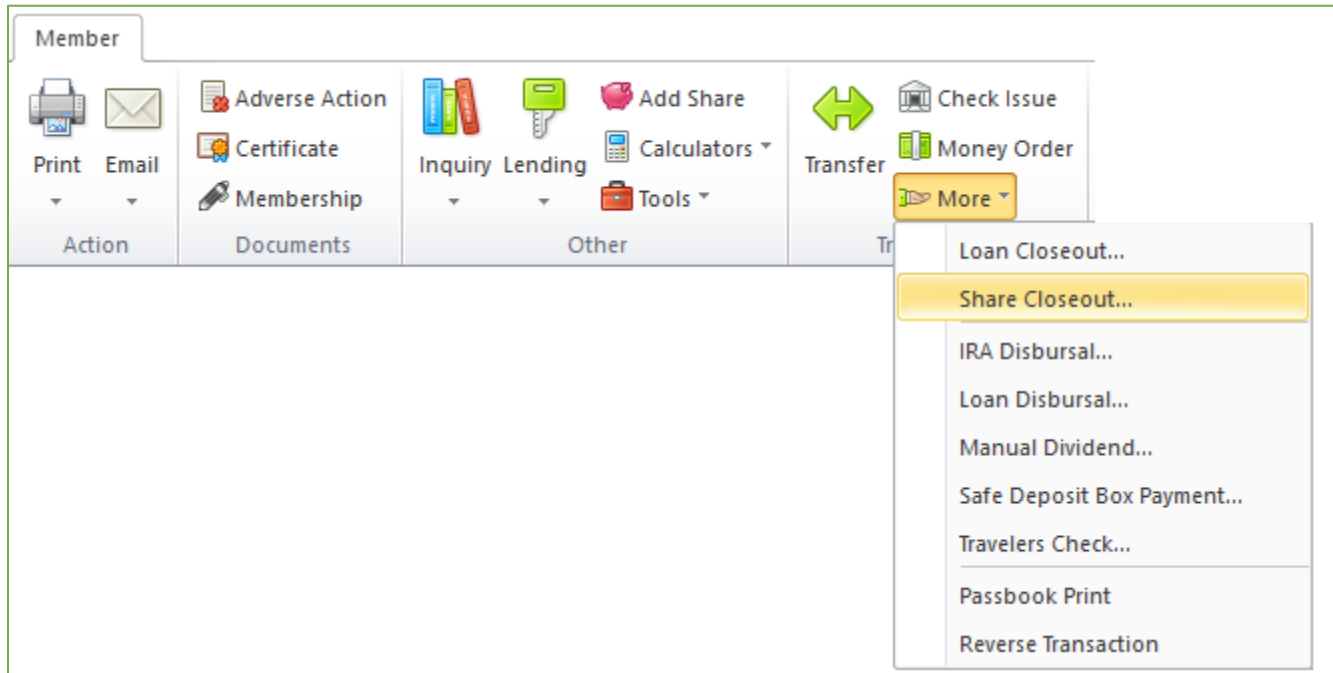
Member

Print
Email
Action

Adverse Action
Certificate
Membership
Documents

Inquiry
Lending
Add Share
Calculators
Tools
Other

Transfer
Check Issue
Money Order
More
Tr

Loan Closeout...
Share Closeout...
IRA Disbursal...
Loan Disbursal...
Manual Dividend...
Safe Deposit Box Payment...
Travelers Check...
Passbook Print
Reverse Transaction